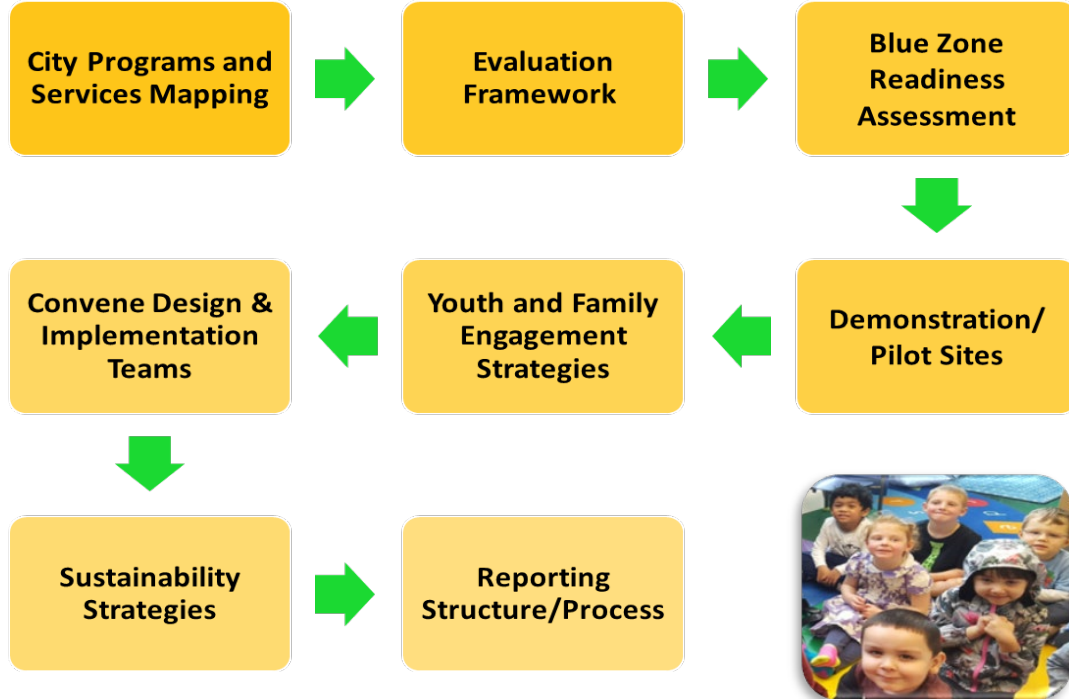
City Programs and Services Mapping

Evaluation Framework

Blue Zone Readiness Assessment

Demonstration/ Pilot Sites

Youth and Family Engagement Strategies

Convene Design & Implementation Teams

Sustainability Strategies

Reporting Structure/Process